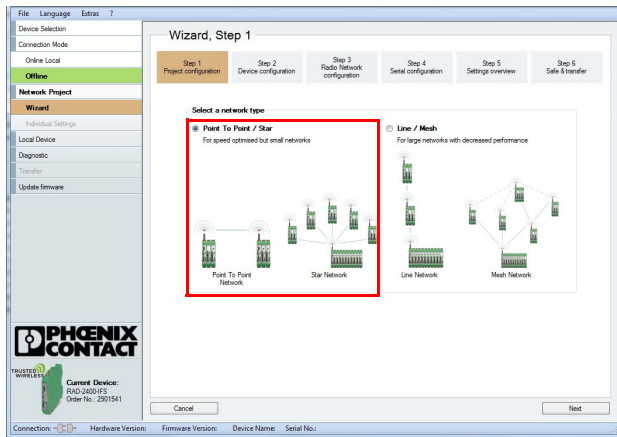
File Language Extras ?

Device Selection
Connection Mode
Online Local
Offline
Network Project
Wizard
Individual Settings
Local Device
Diagnostic
Transfer
Update firmware

PHOENIX CONTACT

TRUSTED WIRELESS
Current Device:
RAD-2400-IFS
Order No.: 2901541

Wizard, Step 1

Step 1
Project configuration

Step 2
Device configuration

Step 3
Radio Network configuration

Step 4
Serial configuration

Step 5
Settings overview

Step 6
Safe & transfer

Select a network type

Point To Point / Star
For speed optimised but small networks

Point To Point Network

Star Network

Line / Mesh
For large networks with decreased performance

Line Network

Mesh Network

Cancel

Next

Connection: Hardware Version: Firmware Version: Device Name: Serial No.: